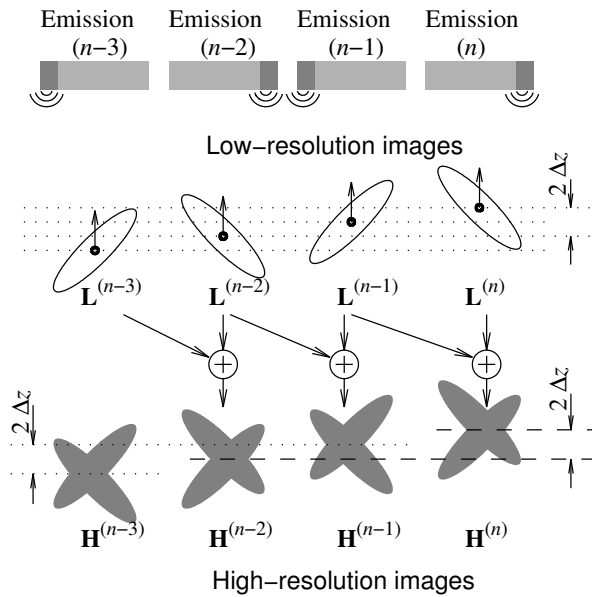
Emission $(n-3)$ Emission $(n-2)$ Emission $(n-1)$ Emission $(n)$

Low−resolution images

$2\,\Delta z$

$\mathbf{L}^{(n-3)}$ $\mathbf{L}^{(n-2)}$ $\mathbf{L}^{(n-1)}$ $\mathbf{L}^{(n)}$

$+$ $+$ $+$

$2\,\Delta z$ $2\,\Delta z$

$\mathbf{H}^{(n-3)}$ $\mathbf{H}^{(n-2)}$ $\mathbf{H}^{(n-1)}$ $\mathbf{H}^{(n)}$

High−resolution images